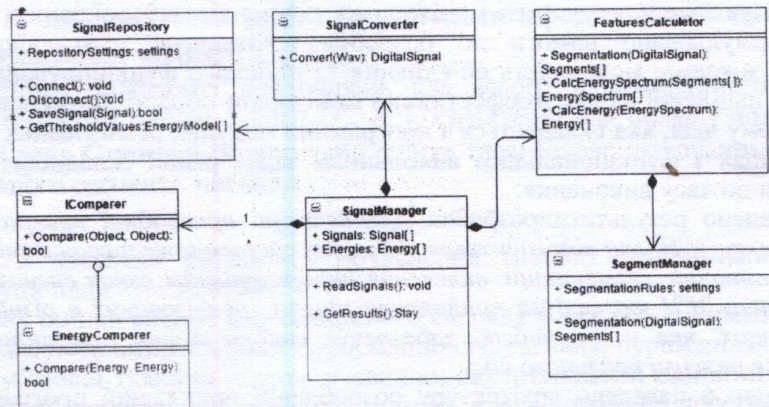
SignalRepository

+ RepositorySettings: settings

+ Connect(): void
+ Disconnect():void
+ SaveSignal(Signal):bool
+ GetThresholdValues:EnergyModel[ ]

SignalConverter

+ Convert(Wav): DigitalSignal

FeaturesCalculator

+ Segmentation(DigitalSignal): Segments[ ]
+ CalcEnergySpectrum(Segments[ ]): EnergySpectrum[ ]
+ CalcEnergy(EnergySpectrum): Energy[ ]

IComparer

+ Compare(Object, Object): bool

1

*

SignalManager

+ Signals: Signal[ ]
+ Energies: Energy[ ]

+ ReadSignals(): void

+ GetResults():Stay

SegmentManager

+ SegmentationRules: settings

+ Segmentation(DigitalSignal): Segments[ ]

EnergyComparer

+ Compare(Energy, Energy): bool